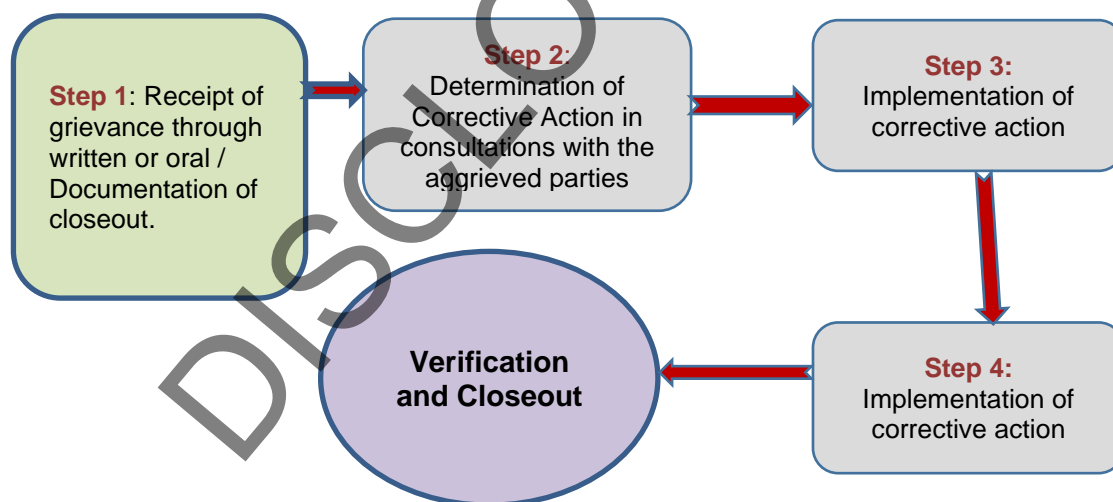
Step 1: Receipt of grievance through written or oral / Documentation of closeout.

Step 2: Determination of Corrective Action in consultations with the aggrieved parties

Step 3: Implementation of corrective action

Step 4: Implementation of corrective action

Verification and Closeout

DISCLO